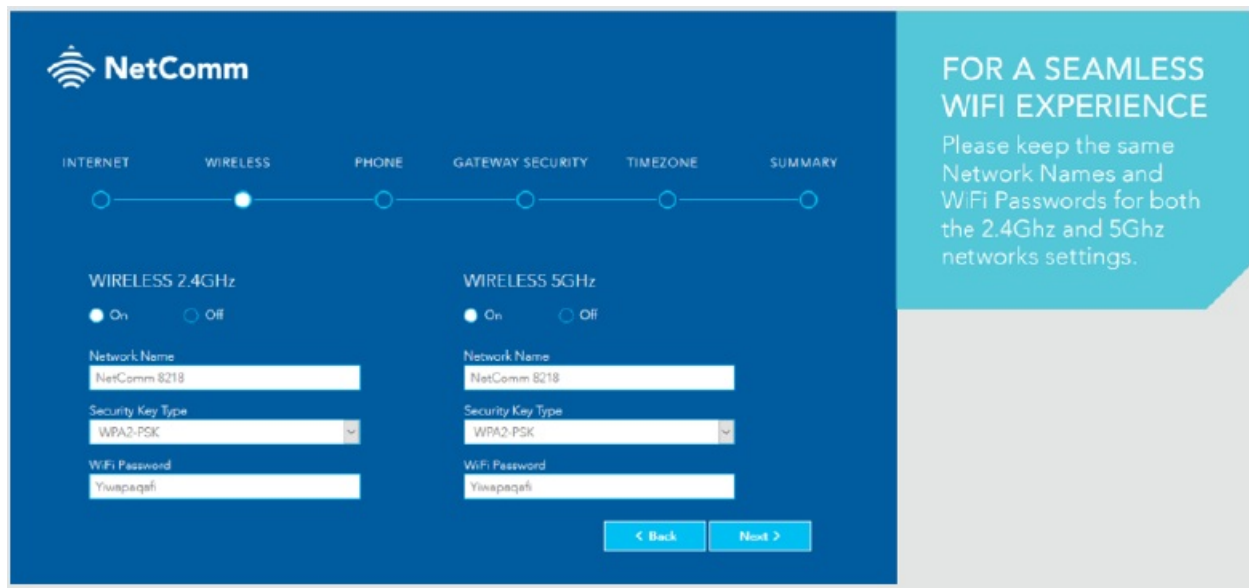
NetComm

INTERNET WIRELESS PHONE GATEWAY SECURITY TIMEZONE SUMMARY

WIRELESS 2.4GHz

On Off

Network Name
NetComm 8218

Security Key Type
WPA2-PSK

WiFi Password
Yiwapaqafi

WIRELESS 5GHz

On Off

Network Name
NetComm 8218

Security Key Type
WPA2-PSK

WiFi Password
Yiwapaqafi

< Back Next >

FOR A SEAMLESS WIFI EXPERIENCE

Please keep the same Network Names and WiFi Passwords for both the 2.4Ghz and 5Ghz networks settings.